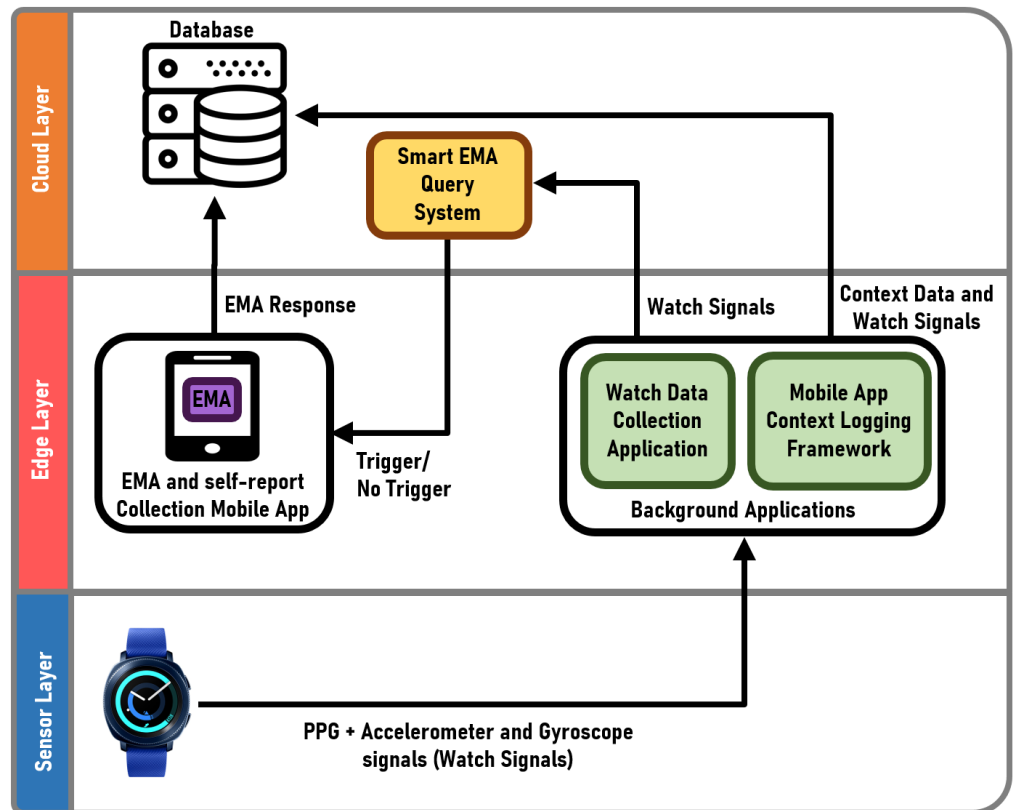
Cloud Layer

Database

Smart EMA Query System

EMA Response

Watch Signals

Context Data and Watch Signals

Edge Layer

EMA

EMA and self-report Collection Mobile App

Trigger/ No Trigger

Watch Data Collection Application

Mobile App Context Logging Framework

Background Applications

Sensor Layer

PPG + Accelerometer and Gyroscope signals (Watch Signals)